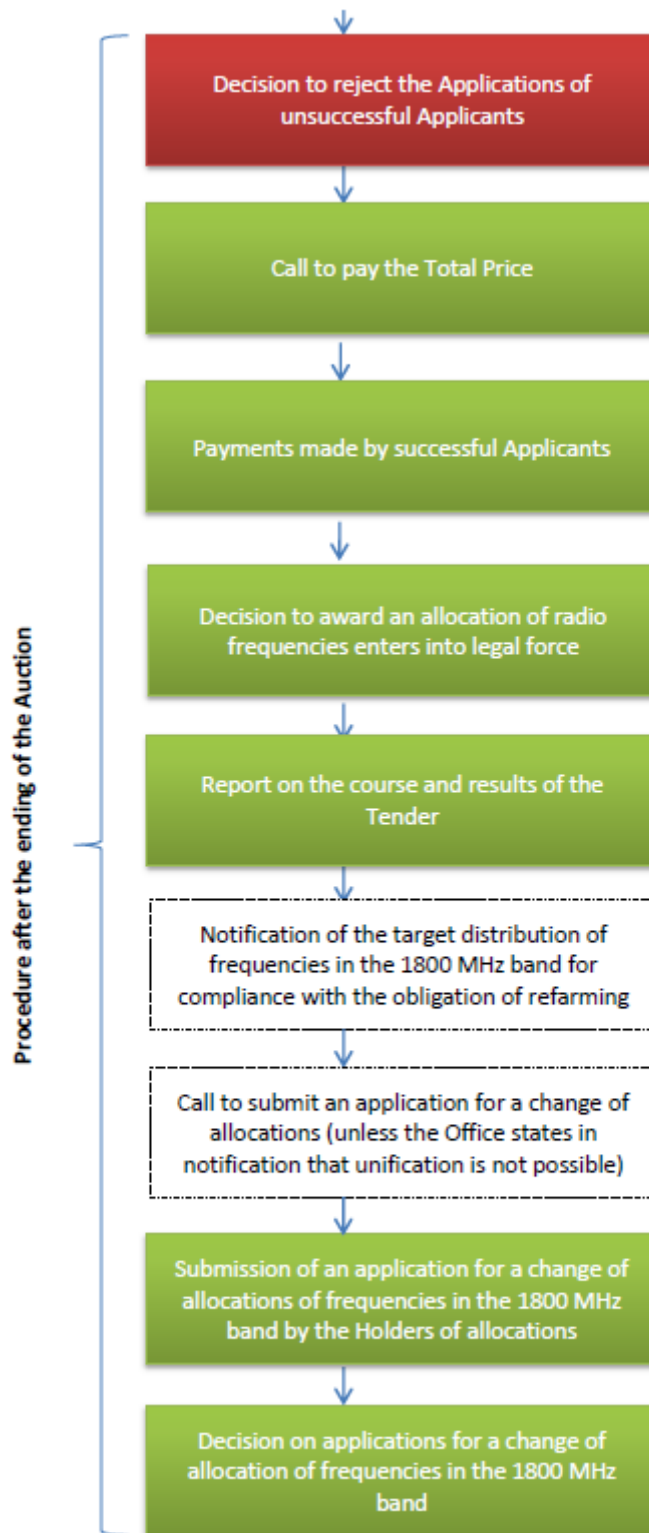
Procedure after the ending of the Auction

Decision to reject the Applications of unsuccessful Applicants

Call to pay the Total Price

Payments made by successful Applicants

Decision to award an allocation of radio frequencies enters into legal force

Report on the course and results of the Tender

Notification of the target distribution of frequencies in the 1800 MHz band for compliance with the obligation of refarming

Call to submit an application for a change of allocations (unless the Office states in notification that unification is not possible)

Submission of an application for a change of allocations of frequencies in the 1800 MHz band by the Holders of allocations

Decision on applications for a change of allocation of frequencies in the 1800 MHz band